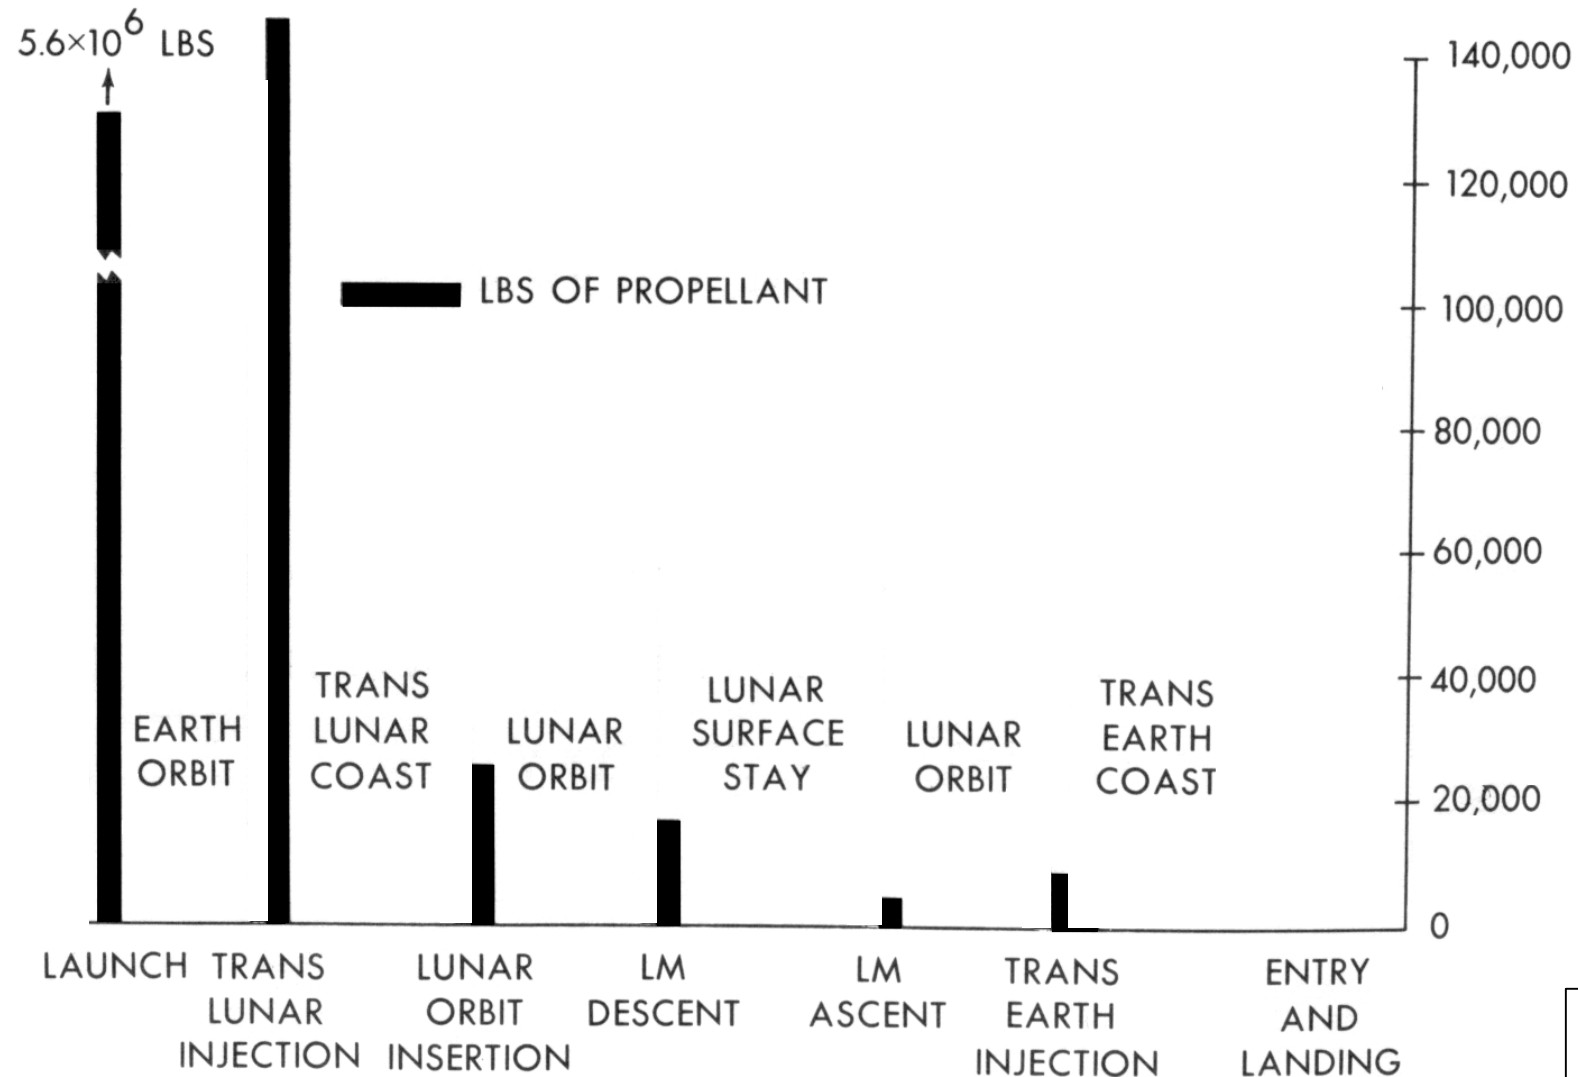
$5.6\times10^6$ LBS

LBS OF PROPELLANT

140,000
120,000
100,000
80,000
60,000
40,000
20,000
0

EARTH ORBIT

TRANS LUNAR COAST

LUNAR ORBIT

LUNAR SURFACE STAY

LUNAR ORBIT

TRANS EARTH COAST

LAUNCH

TRANS LUNAR INJECTION

LUNAR ORBIT INSERTION

LM DESCENT

LM ASCENT

TRANS EARTH INJECTION

ENTRY AND LANDING